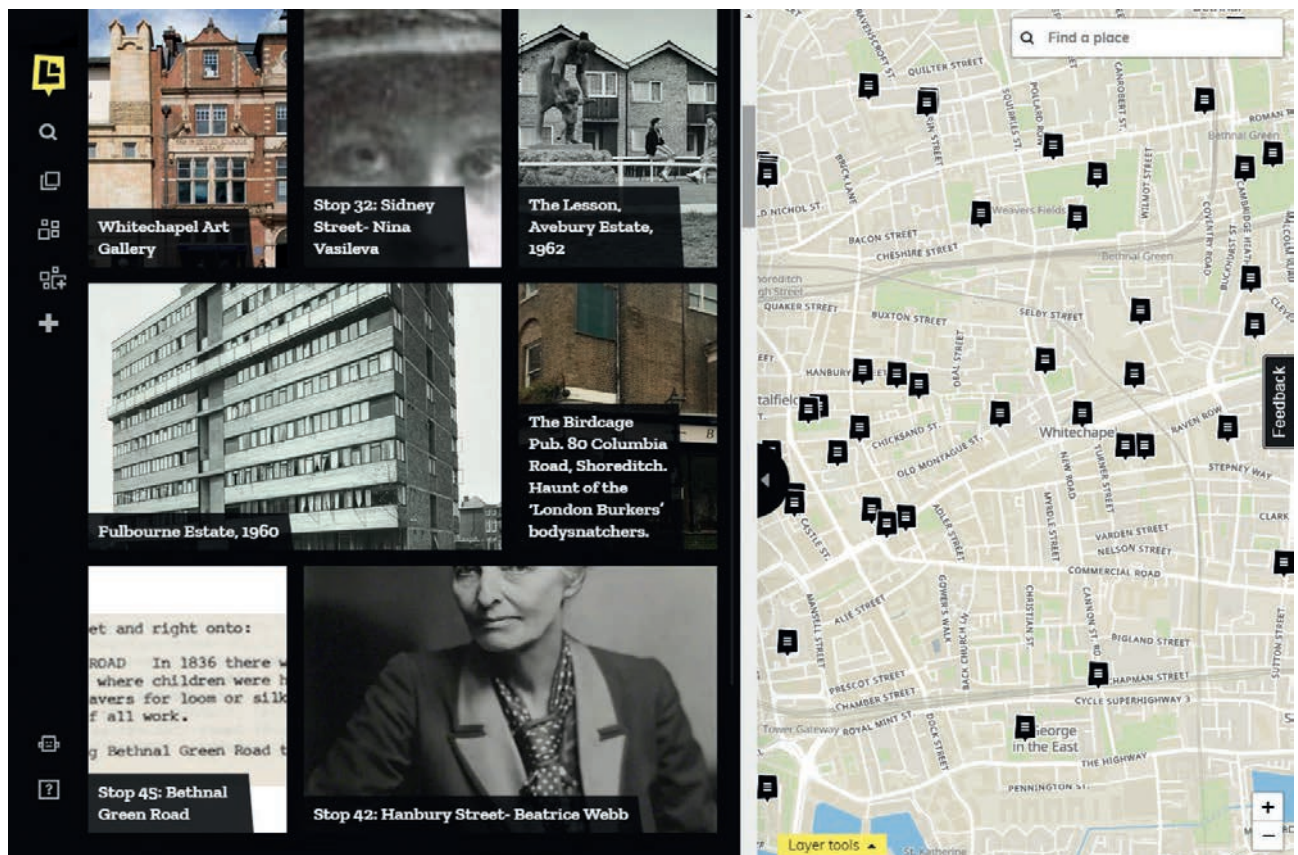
Whitechapel Art Gallery

Stop 32: Sidney Street- Nina Vasileva

The Lesson, Avebury Estate, 1962

Fulbourne Estate, 1960

The Birdcage Pub. 80 Columbia Road, Shoreditch. Haunt of the 'London Burkers' bodysnatchers.

et and right onto:
ROAD In 1836 there w
where children were h
avers for loom or silk
f all work.
g Bethnal Green Road t

Stop 45: Bethnal Green Road

Stop 42: Hanbury Street- Beatrice Webb

Find a place

QUILTER STREET
POLLARD ROW
CANROBERT ST.
ROMAN R
Bethnal Green
BRICK LANE
WILMOT STREET
COVENTRY ROAD
CAMBRIDGE HEATH
D NICHOL ST.
Weavers Fields
BACON STREET
CHESHIRE STREET
Bethnal Green
BUCKHURST ST.
QUAKER STREET
BUXTON STREET
SELBY STREET
HANBURY
Whitechapel
CHICKSAND ST.
OLD MONTAGUE ST.
NEW ROAD
RAVEN ROW
STEPNEY WAY
CASTLE ST.
ADLER STREET
VARDEN STREET
NELSON STREET
COMMERCIAL ROAD
MANSELL STREET
ALIE STREET
GOWER'S WALK
CHRISTIAN ST.
BIGLAND STREET
CHAPMAN STREET
PRESCOT STREET
CHAMBER STREET
CYCLE SUPERHIGHWAY 3
Tower Gateway
ROYAL MINT ST
DOCK STREET
George in the East
THE HIGHWAY
PENNINGTON ST.
SUTTON STREET
CLARK
Feedback
Layer tools
+
−